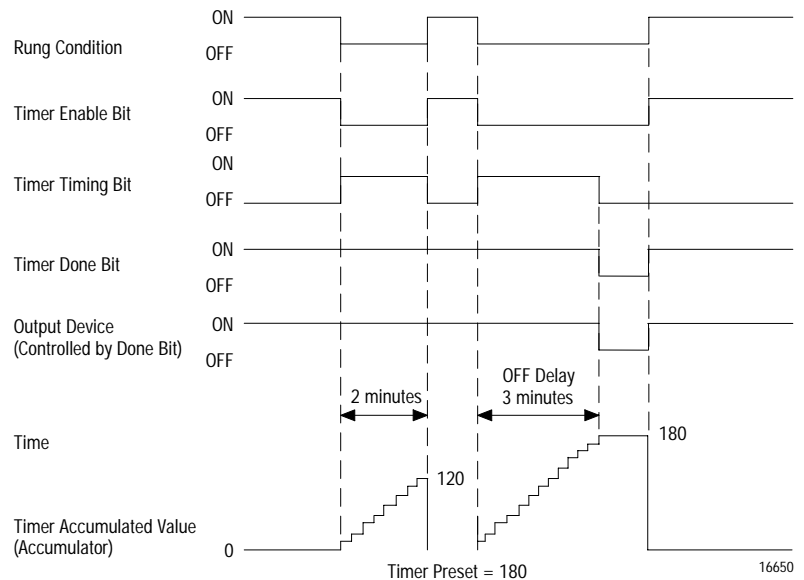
Rung Condition
ON
OFF

Timer Enable Bit
ON
OFF

Timer Timing Bit
ON
OFF

Timer Done Bit
ON
OFF

Output Device (Controlled by Done Bit)
ON
OFF

2 minutes

OFF Delay 3 minutes

Time

180

120

Timer Accumulated Value (Accumulator)
0

Timer Preset = 180

16650